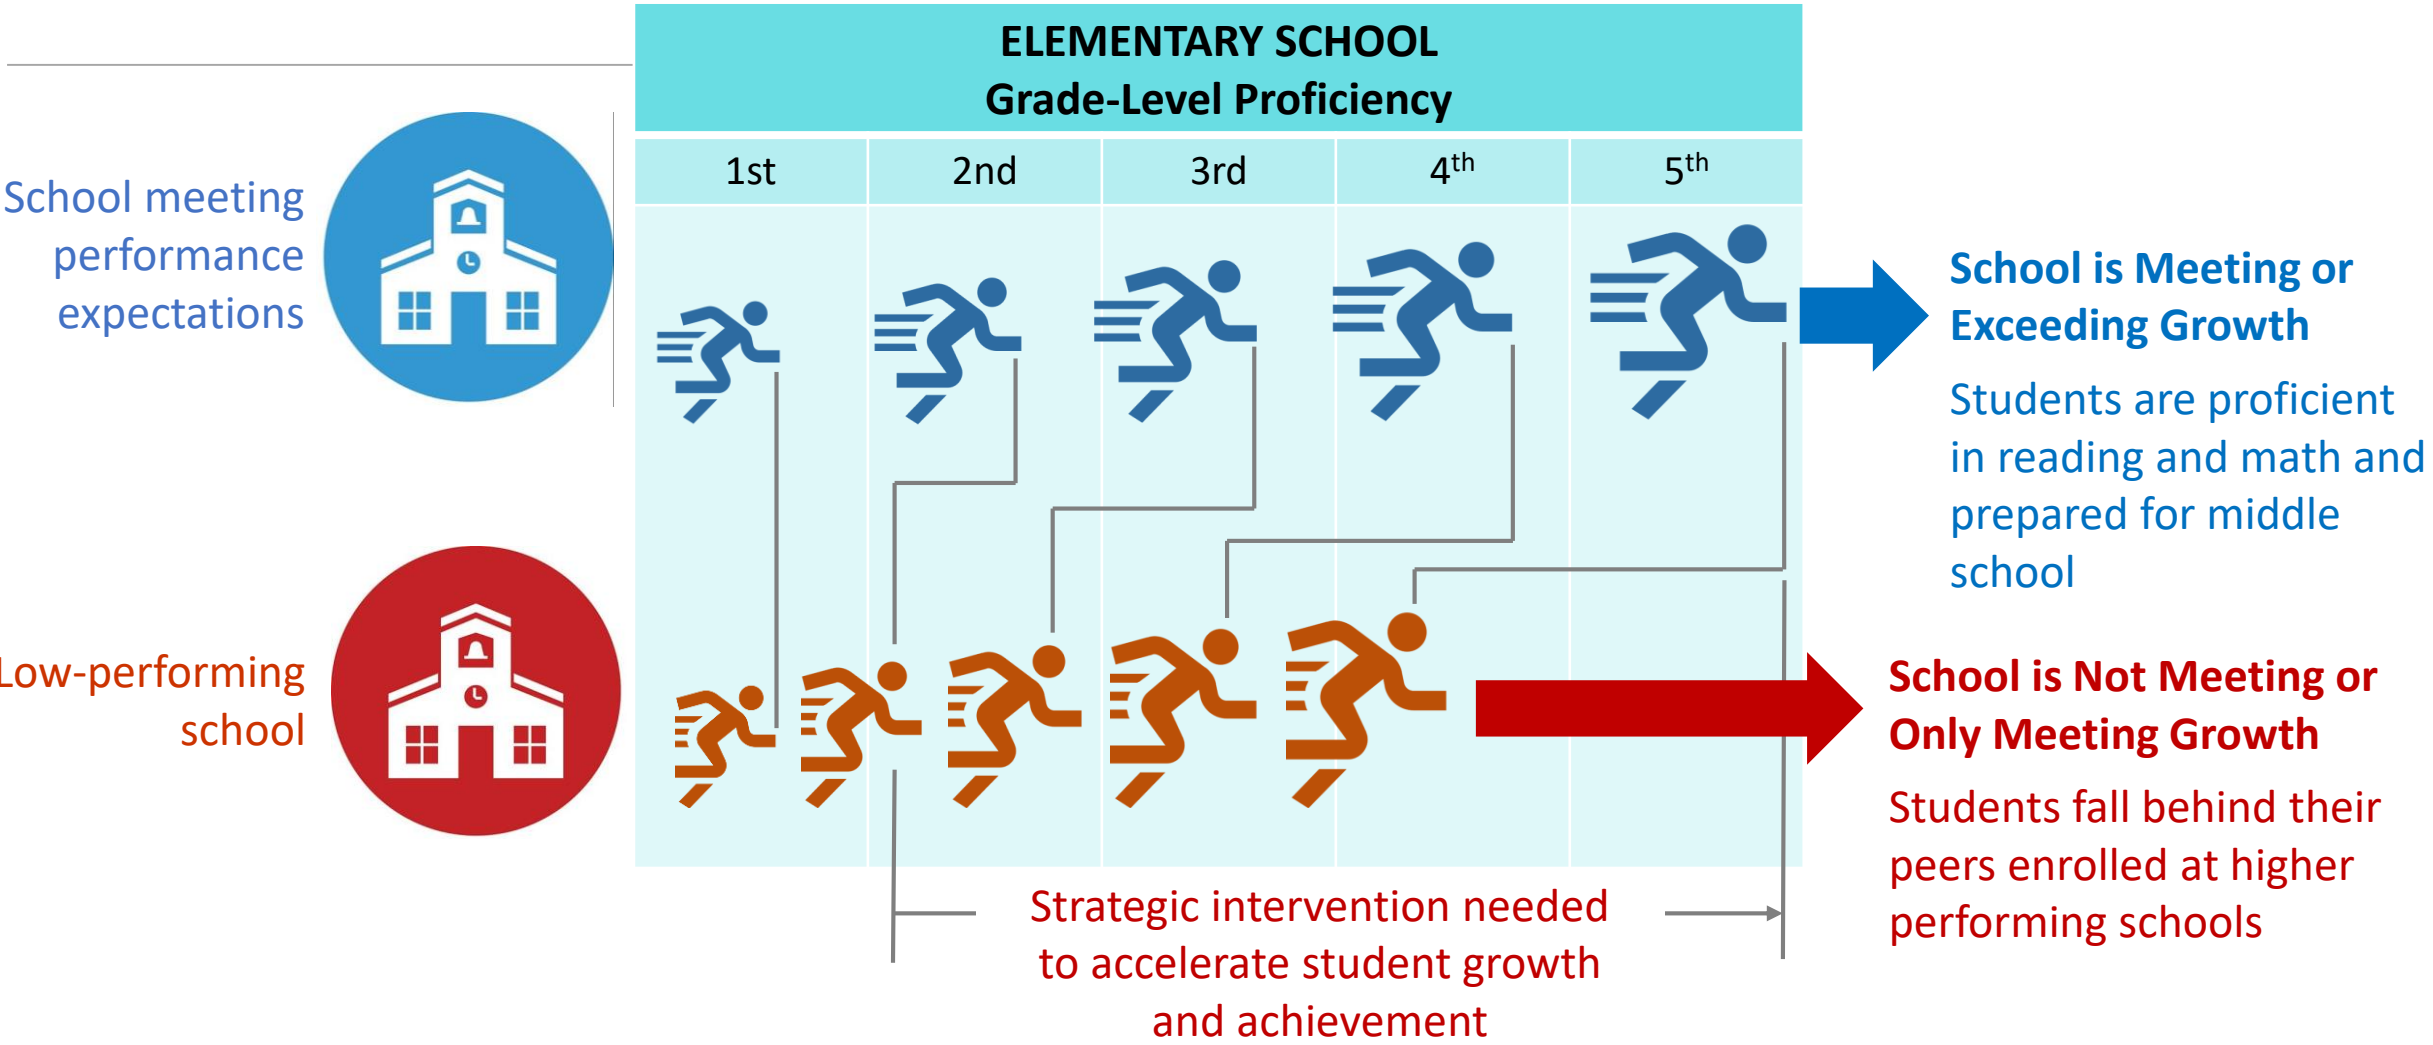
ELEMENTARY SCHOOL
Grade-Level Proficiency

| 1st | 2nd | 3rd | 4$^{th}$ | 5$^{th}$ |
|---|---|---|---|---|

School meeting performance expectations

Low-performing school

School is Meeting or Exceeding Growth

Students are proficient in reading and math and prepared for middle school

School is Not Meeting or Only Meeting Growth

Students fall behind their peers enrolled at higher performing schools

Strategic intervention needed to accelerate student growth and achievement